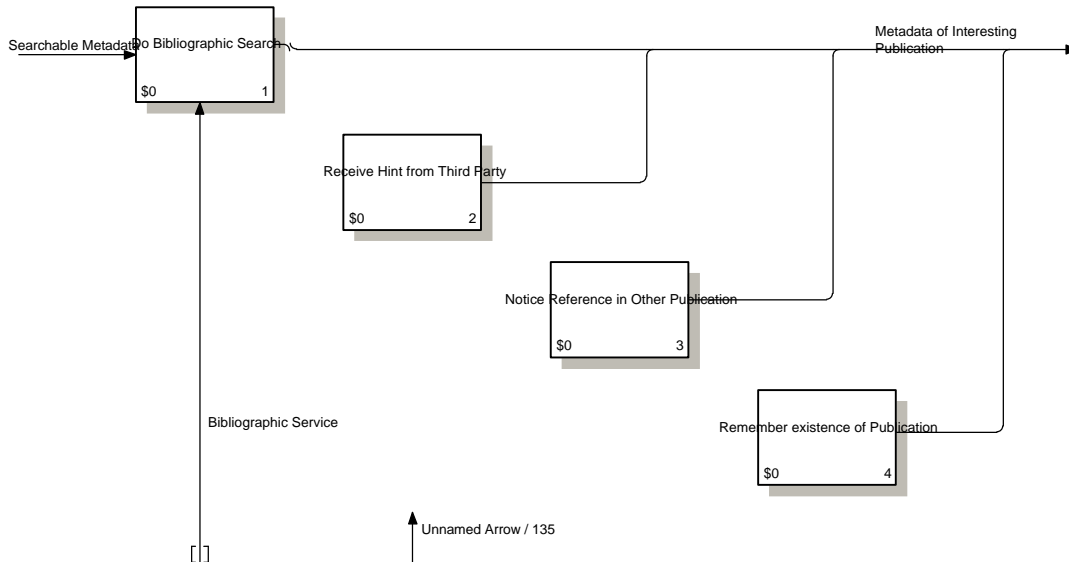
Searchable Metadata

Do Bibliographic Search

$0

1

Metadata of Interesting Publication

Receive Hint from Third Party

$0

2

Notice Reference in Other Publication

$0

3

Remember existence of Publication

$0

4

Bibliographic Service

[]

Unnamed Arrow / 135